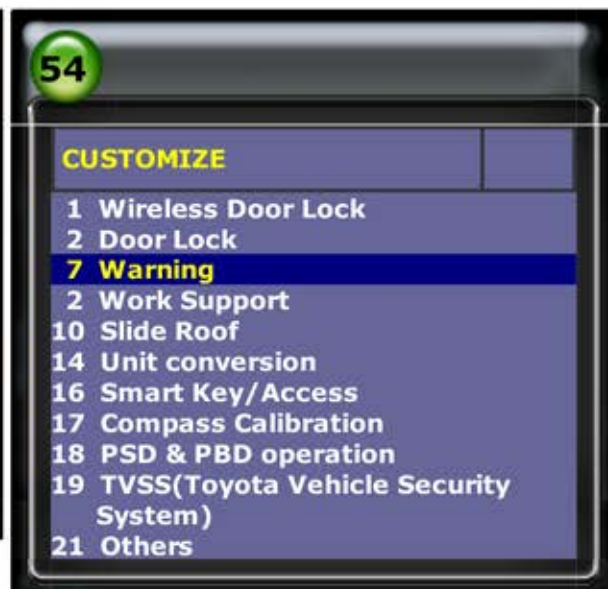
54

CUSTOMIZE

1 Wireless Door Lock
2 Door Lock
7 Warning
2 Work Support
10 Slide Roof
14 Unit conversion
16 Smart Key/Access
17 Compass Calibration
18 PSD & PBD operation
19 TVSS(Toyota Vehicle Security System)
21 Others